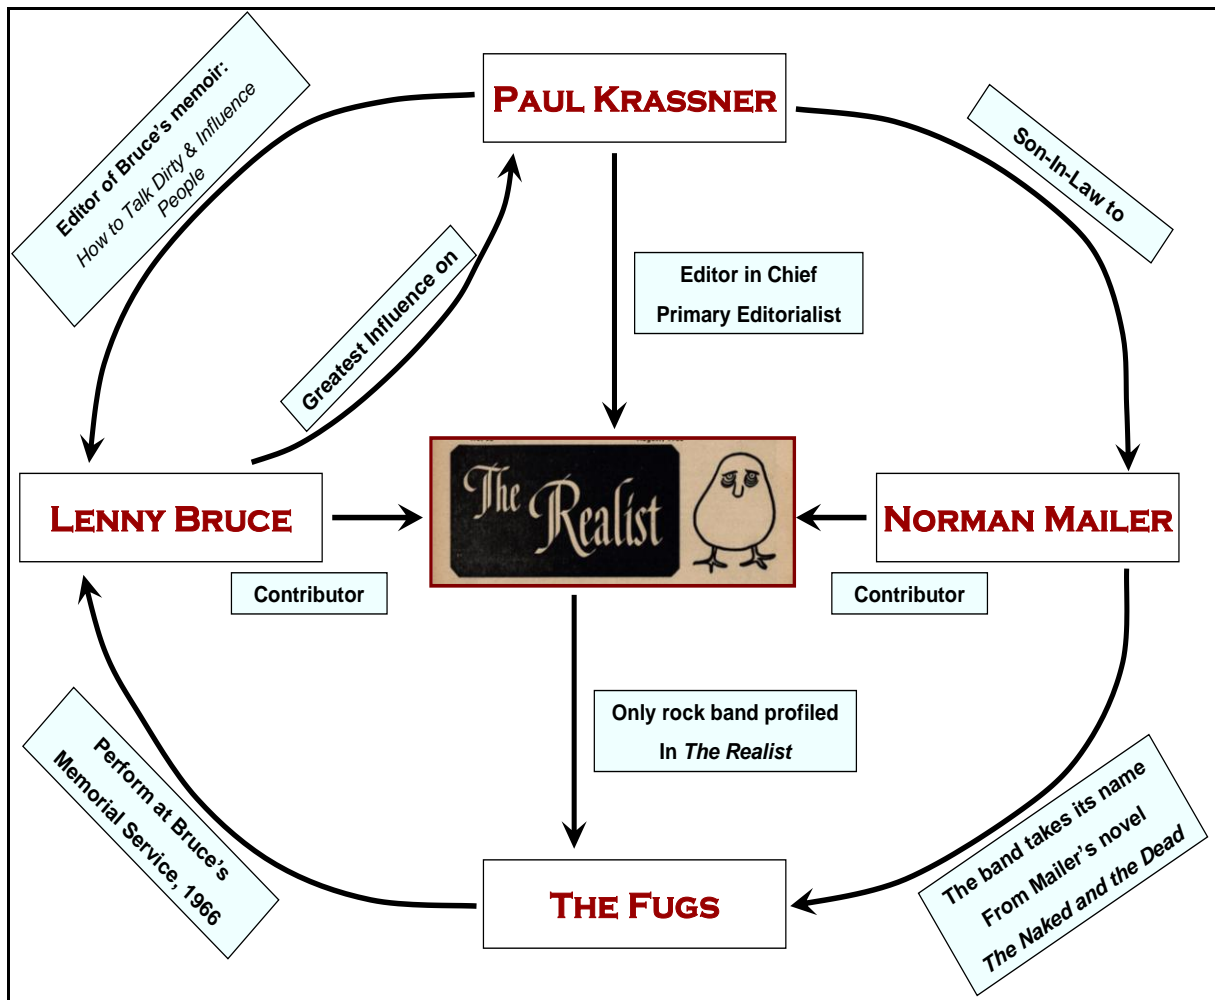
Editor of Bruce's memoir:
How to Talk Dirty & Influence People

Paul Krassner

Son-In-Law to

Editor in Chief
Primary Editorialist

Greatest Influence on

Lenny Bruce

The Realist

Norman Mailer

Contributor

Contributor

Only rock band profiled
In The Realist

Perform at Bruce's
Memorial Service, 1966

The Fugs

The band takes its name
From Mailer's novel
The Naked and the Dead